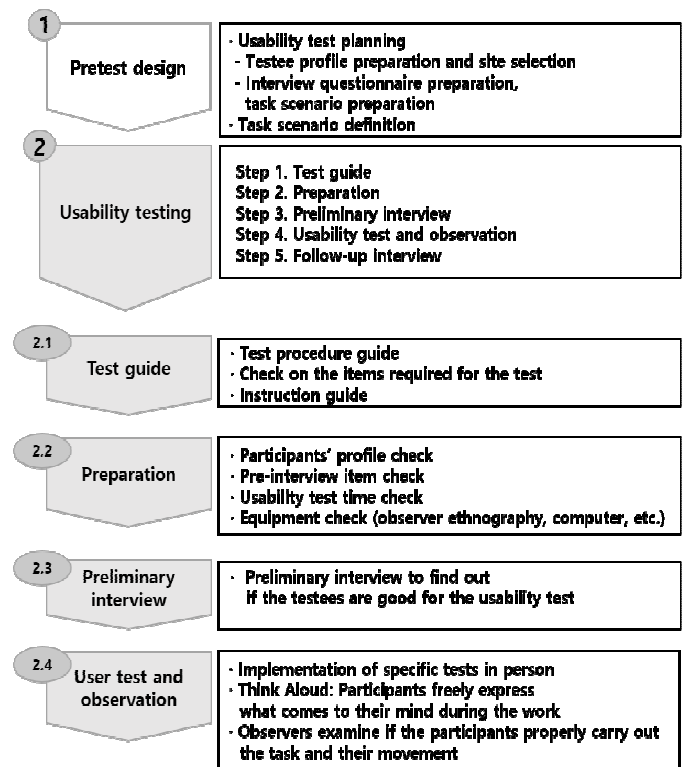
1

Pretest design

· Usability test planning
- Testee profile preparation and site selection
- Interview questionnaire preparation, task scenario preparation
· Task scenario definition

2

Usability testing

Step 1. Test guide
Step 2. Preparation
Step 3. Preliminary interview
Step 4. Usability test and observation
Step 5. Follow-up interview

2.1

Test guide

· Test procedure guide
· Check on the items required for the test
· Instruction guide

2.2

Preparation

· Participants' profile check
· Pre-interview item check
· Usability test time check
· Equipment check (observer ethnography, computer, etc.)

2.3

Preliminary interview

· Preliminary interview to find out if the testees are good for the usability test

2.4

User test and observation

· Implementation of specific tests in person
· Think Aloud: Participants freely express what comes to their mind during the work
· Observers examine if the participants properly carry out the task and their movement